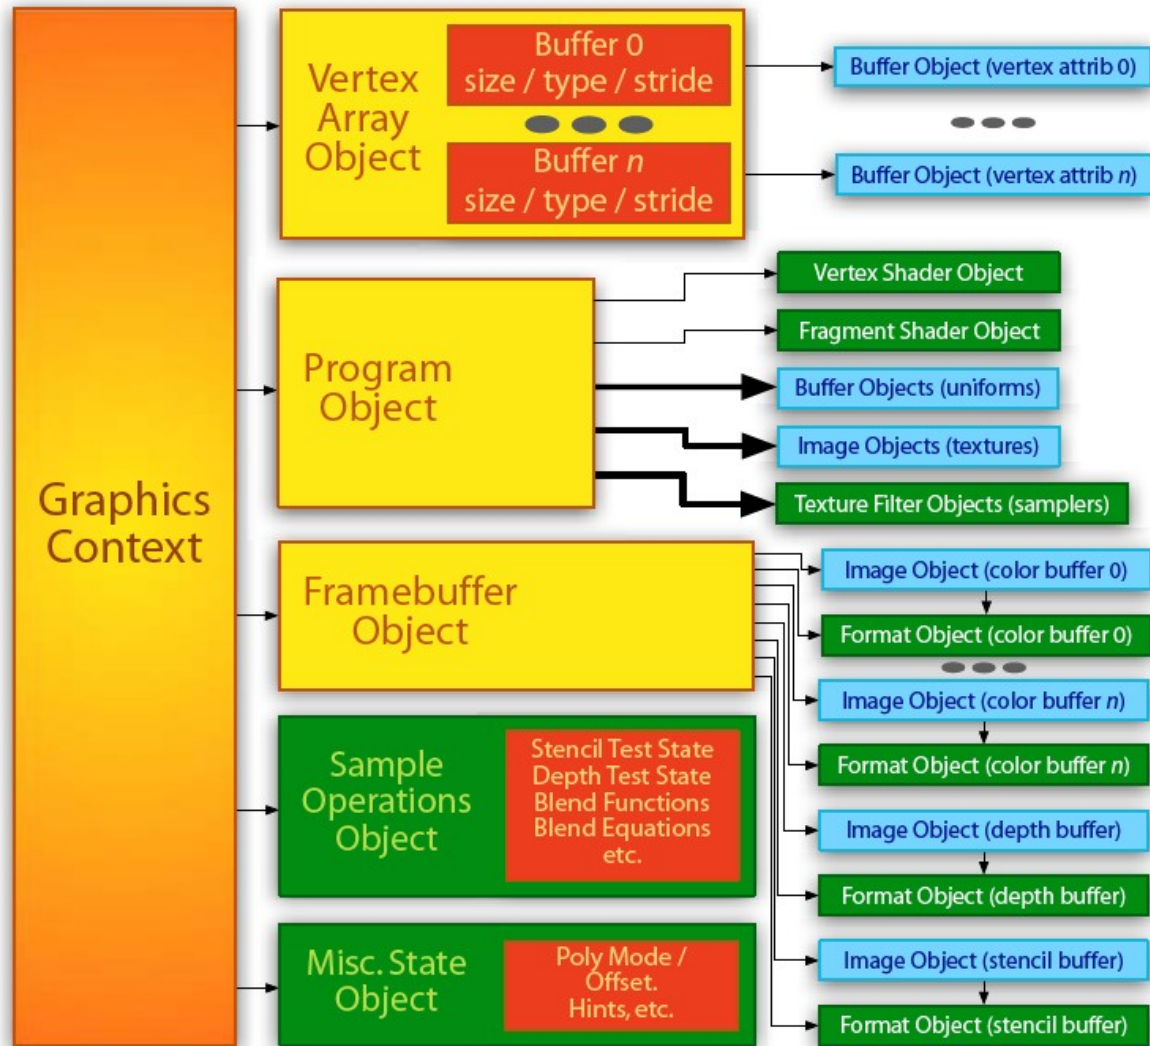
Graphics Context

Vertex Array Object

Buffer 0
size / type / stride

Buffer *n*
size / type / stride

Buffer Object (vertex attrib 0)

Buffer Object (vertex attrib *n*)

Program Object

Vertex Shader Object

Fragment Shader Object

Buffer Objects (uniforms)

Image Objects (textures)

Texture Filter Objects (samplers)

Framebuffer Object

Image Object (color buffer 0)

Format Object (color buffer 0)

Image Object (color buffer *n*)

Format Object (color buffer *n*)

Image Object (depth buffer)

Format Object (depth buffer)

Image Object (stencil buffer)

Format Object (stencil buffer)

Sample Operations Object

Stencil Test State
Depth Test State
Blend Functions
Blend Equations
etc.

Misc. State Object

Poly Mode / Offset.
Hints, etc.